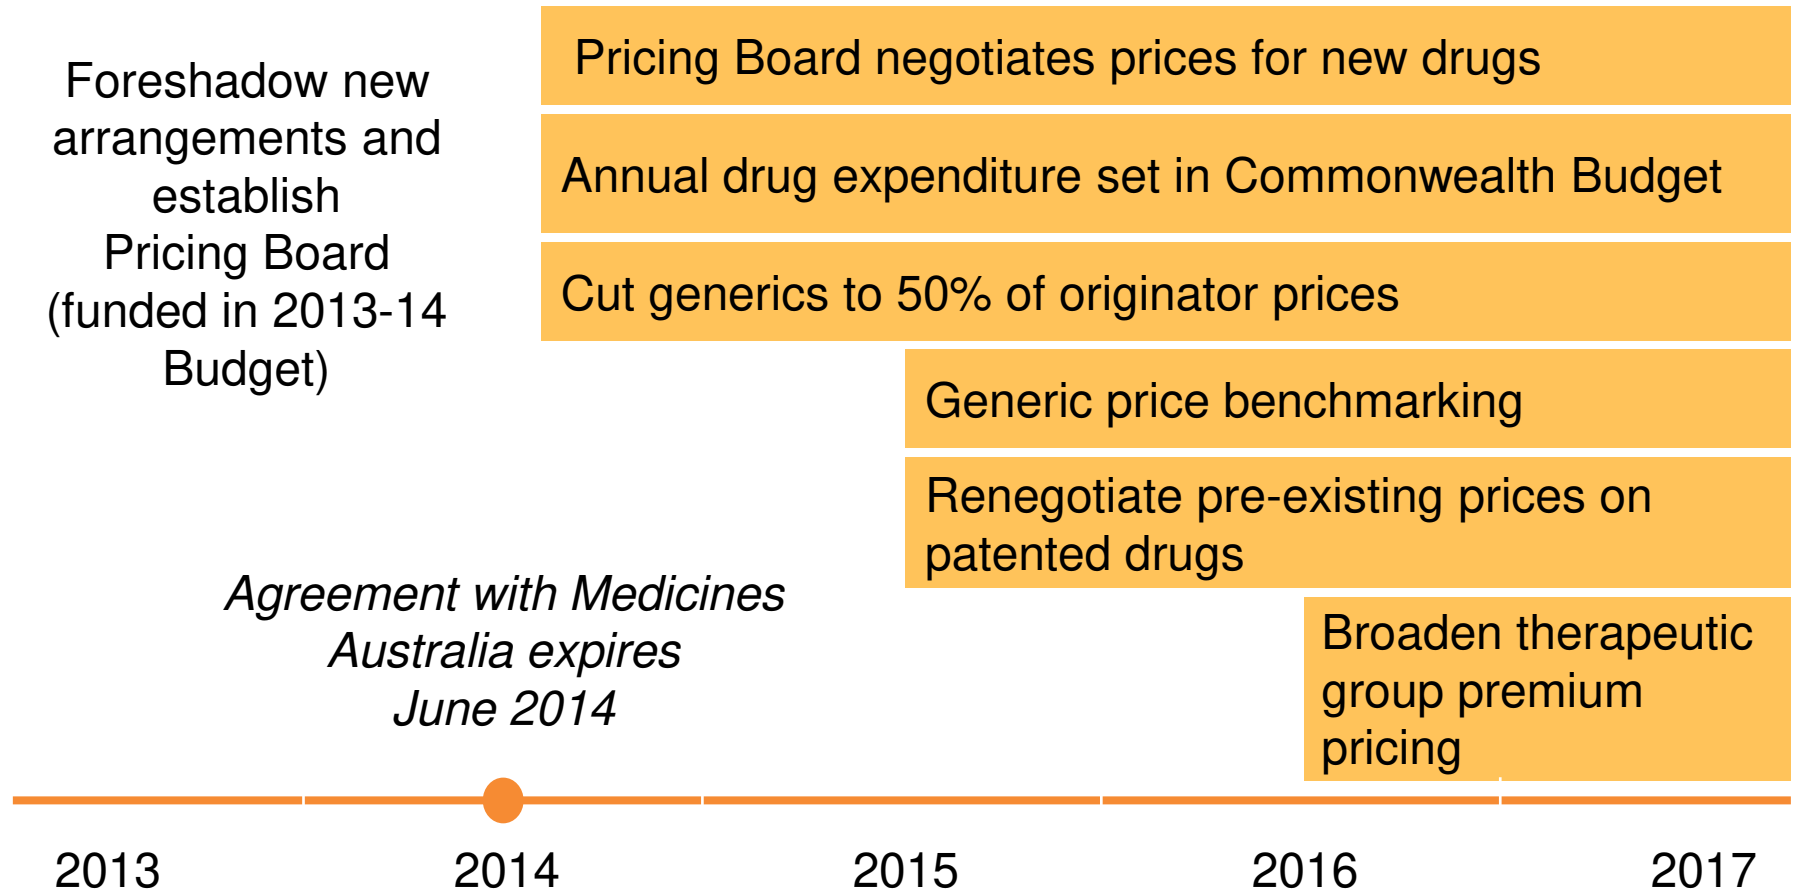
Foreshadow new arrangements and establish Pricing Board (funded in 2013-14 Budget)

Pricing Board negotiates prices for new drugs

Annual drug expenditure set in Commonwealth Budget

Cut generics to 50% of originator prices

Generic price benchmarking

Renegotiate pre-existing prices on patented drugs

Agreement with Medicines Australia expires June 2014

Broaden therapeutic group premium pricing

2013
2014
2015
2016
2017